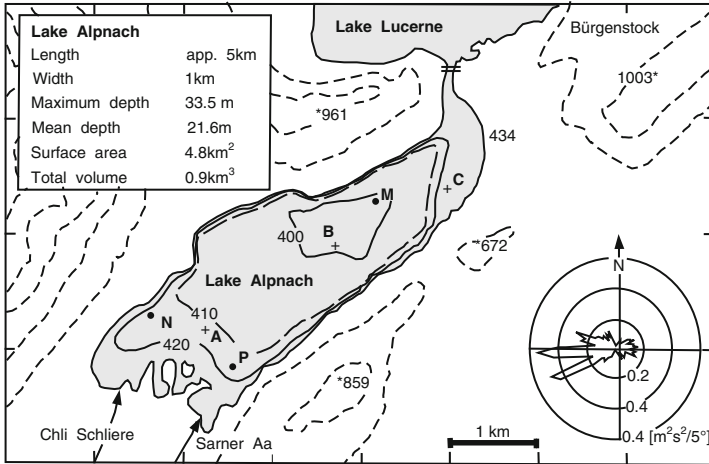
| Lake Alpnach | |
|---|---|
| Length | app. 5km |
| Width | 1km |
| Maximum depth | 33.5 m |
| Mean depth | 21.6m |
| Surface area | 4.8km$^2$ |
| Total volume | 0.9km$^3$ |

Lake Lucerne

Bürgenstock

1003*

*961

434

C

M

B

400

*672

Lake Alpnach

N

N

410

A

420

P

0.2

0.4

0.4 [m$^2$s$^2$/5°]

*859

Chli Schliere

Sarner Aa

1 km